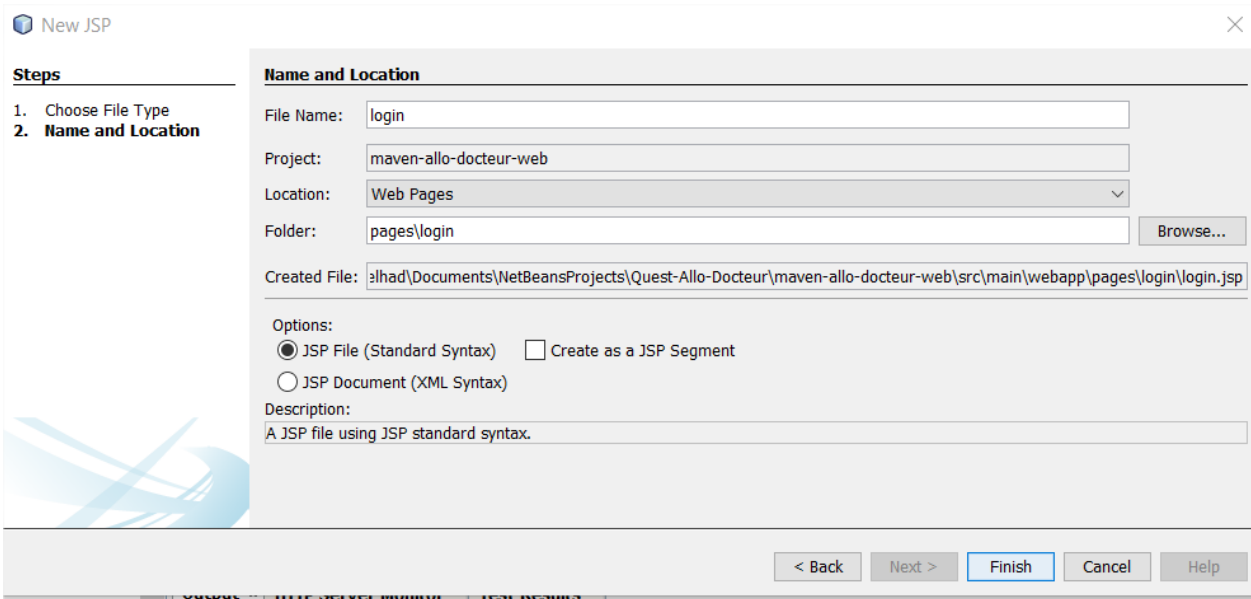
New JSP

Steps

1. Choose File Type
2. Name and Location

Name and Location

File Name: login

Project: maven-allo-docteur-web

Location: Web Pages

Folder: pages\login

Browse...

Created File: elhad\Documents\NetBeansProjects\Quest-Allo-Docteur\maven-allo-docteur-web\src\main\webapp\pages\login\login.jsp

Options:

JSP File (Standard Syntax)

Create as a JSP Segment

JSP Document (XML Syntax)

Description:

A JSP file using JSP standard syntax.

< Back
Next >
Finish
Cancel
Help

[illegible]